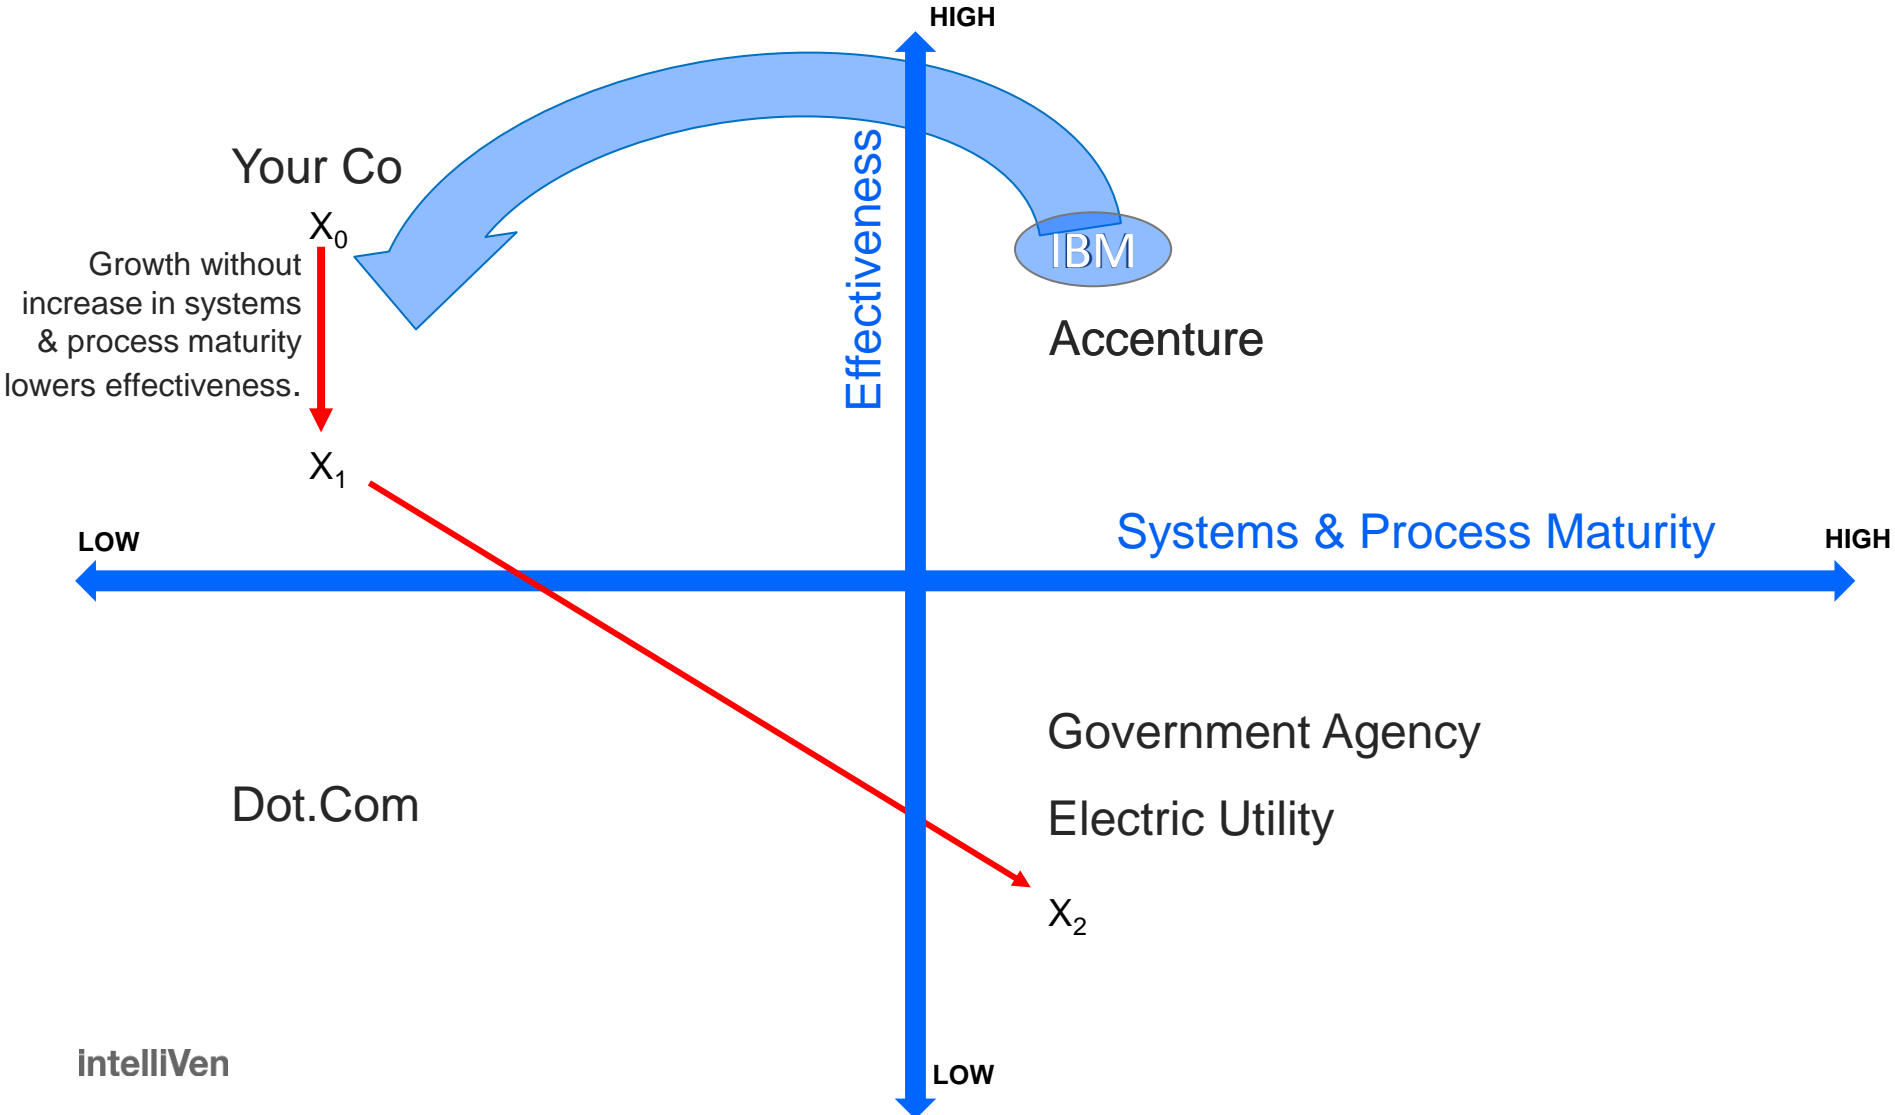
HIGH

Your Co

$X_0$

Growth without increase in systems & process maturity lowers effectiveness.

$X_1$

Effectiveness

IBM

Accenture

LOW

Systems & Process Maturity

HIGH

Government Agency

Electric Utility

Dot.Com

$X_2$

intelliVen

LOW